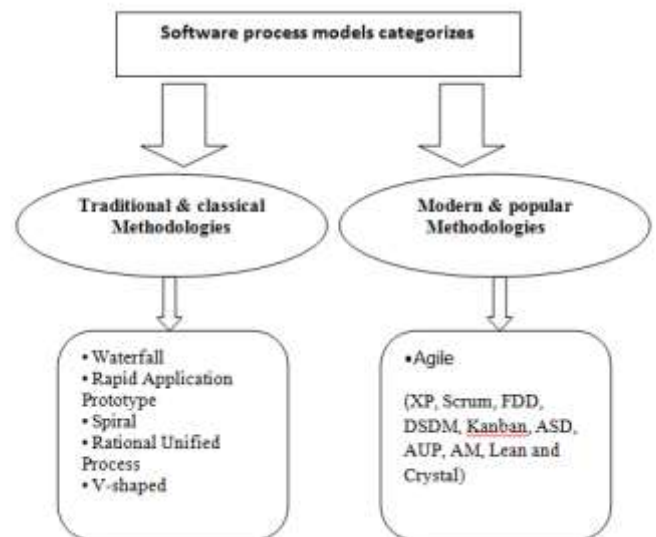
Software process models categorizes

Traditional & classical Methodologies

Modern & popular Methodologies

• Waterfall
• Rapid Application Prototype
• Spiral
• Rational Unified Process
• V-shaped

•Agile

(XP, Scrum, FDD, DSDM, Kanban, ASD, AUP, AM, Lean and Crystal)